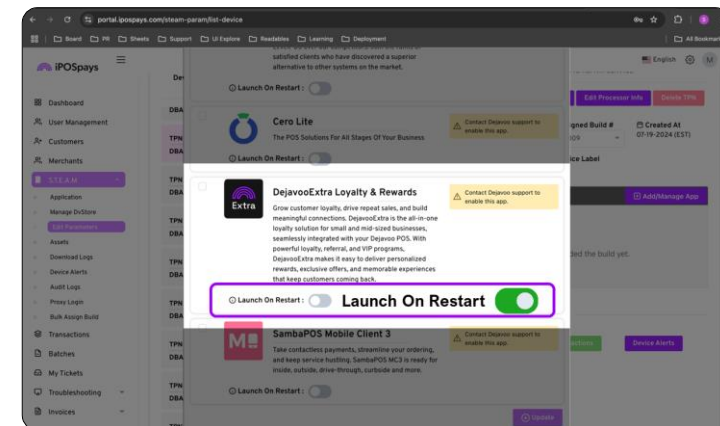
portal.ipospays.com/steam-param/list-device

Board PR Sheets Support UI Explore Readables Learning Deployment All Bookmarks

iPOSpays

English

Dashboard
User Management
Customers
Merchants
S.T.E.A.M
Application
Manage DvStore
Edit Parameters
Assets
Download Logs
Device Alerts
Audit Logs
Proxy Login
Bulk Assign Build
Transactions
Batches
My Tickets
Troubleshooting
Invoices

De
DBA
TPN
DBA
TPN
DBA
TPN
DBA
TPN
DBA
TPN
DBA
TPN
DBA
TPN
DBA

satisfied clients who have discovered a superior alternative to other systems on the market.

Launch On Restart :

Cero Lite
The POS Solutions For All Stages Of Your Business
Contact Dejavoo support to enable this app.
Launch On Restart :

Edit Processor Info
Delete TPN
gned Build #
Created At
07-19-2024 (EST)
ce Label
Add/Manage App
ded the build yet.

Extra
DejavooExtra Loyalty & Rewards
Contact Dejavoo support to enable this app.
Grow customer loyalty, drive repeat sales, and build meaningful connections. DejavooExtra is the all-in-one loyalty solution for small and mid-sized businesses, seamlessly integrated with your Dejavoo POS. With powerful loyalty, referral, and VIP programs, DejavooExtra makes it easy to deliver personalized rewards, exclusive offers, and memorable experiences that keep customers coming back.
Launch On Restart :
Launch On Restart

SambaPOS Mobile Client 3
Contact Dejavoo support to enable this app.
Take contactless payments, streamline your ordering, and keep service hustling. SambaPOS MC3 is ready for inside, outside, drive-through, curbside and more.
Launch On Restart :

ctions
Device Alerts
Update